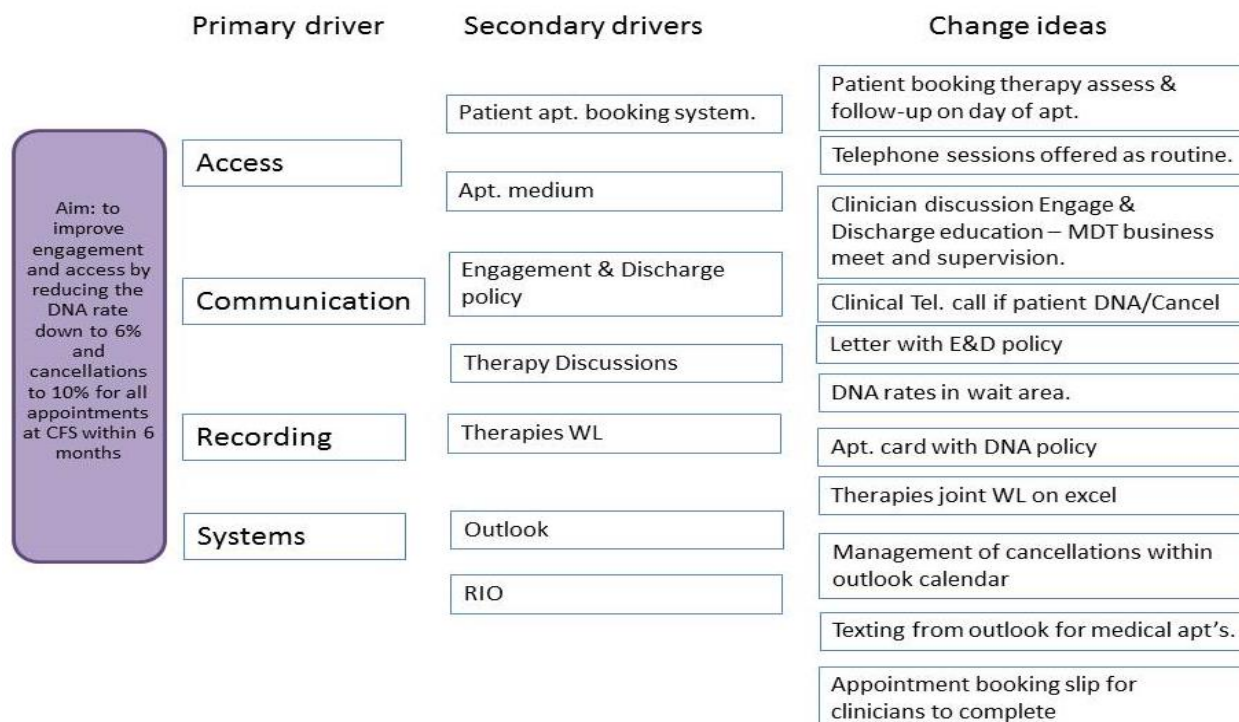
Primary driver

Secondary drivers

Change ideas

Aim: to improve engagement and access by reducing the DNA rate down to 6% and cancellations to 10% for all appointments at CFS within 6 months

Access

Communication

Recording

Systems

Patient apt. booking system.

Apt. medium

Engagement & Discharge policy

Therapy Discussions

Therapies WL

Outlook

RIO

Patient booking therapy assess & follow-up on day of apt.

Telephone sessions offered as routine.

Clinician discussion Engage & Discharge education – MDT business meet and supervision.

Clinical Tel. call if patient DNA/Cancel

Letter with E&D policy

DNA rates in wait area.

Apt. card with DNA policy

Therapies joint WL on excel

Management of cancellations within outlook calendar

Texting from outlook for medical apt's.

Appointment booking slip for clinicians to complete